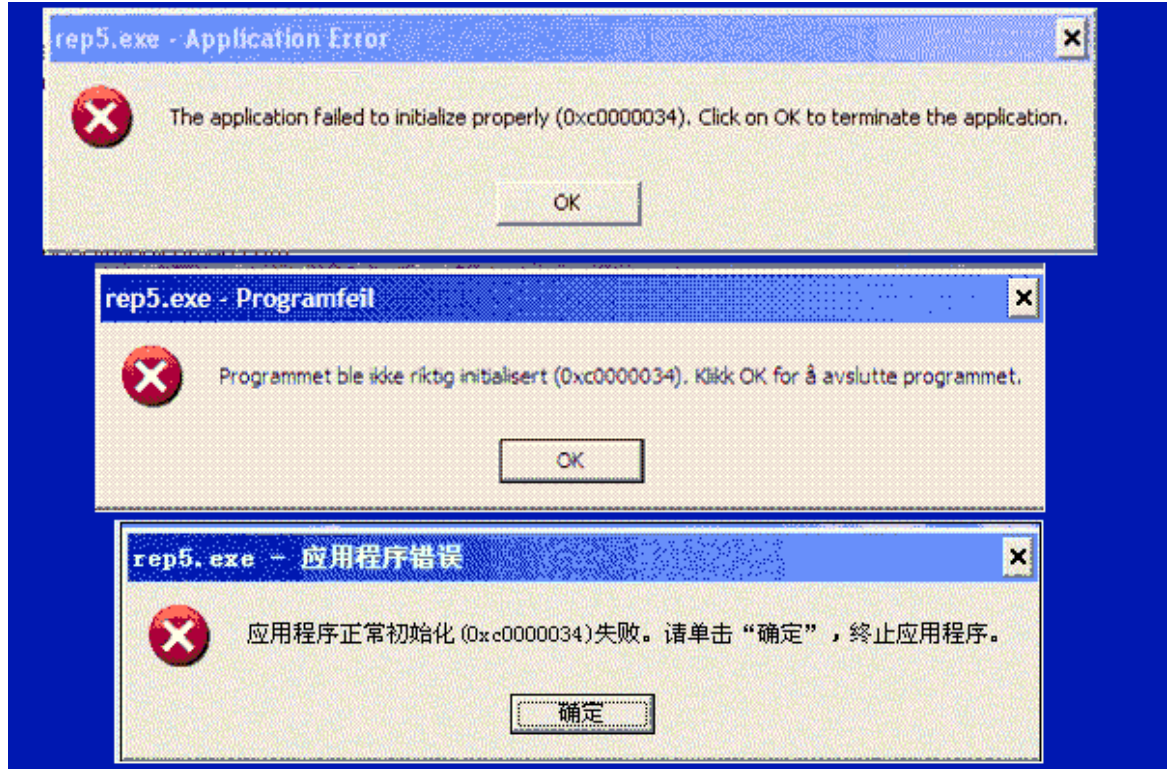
rep5.exe - Application Error

The application failed to initialize properly (0xc0000034). Click on OK to terminate the application.

OK

rep5.exe - Programfeil

Programmet ble ikke riktig initialisert (0xc0000034). Klikk OK for å avslutte programmet.

OK

rep5.exe - 应用程序错误

应用程序正常初始化(0xc0000034)失败。请单击“确定”，终止应用程序。

确定